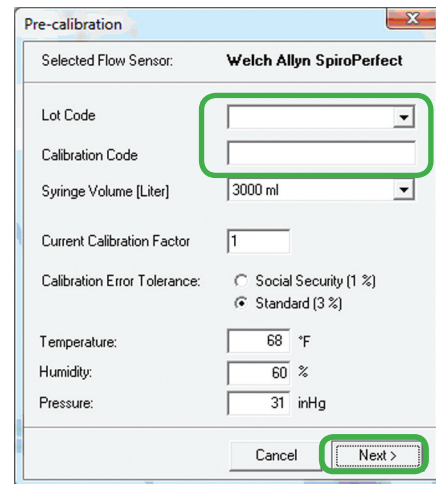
Pre-calibration

Selected Flow Sensor: Welch Allyn SpiroPerfect

Lot Code

Calibration Code

Syringe Volume [Liter] 3000 ml

Current Calibration Factor 1

Calibration Error Tolerance: Social Security (1 %) Standard (3 %)

Temperature: 68 °F

Humidity: 60 %

Pressure: 31 inHg

Cancel Next >